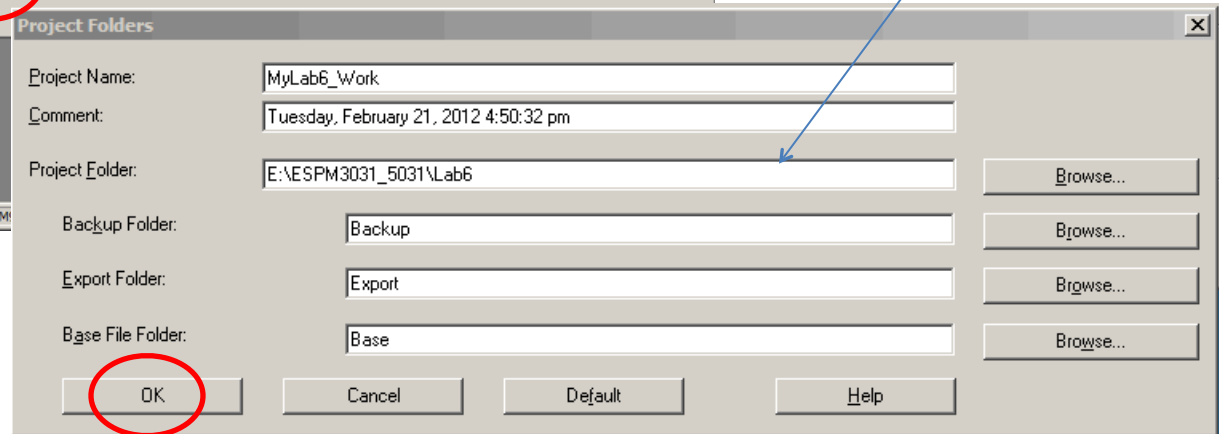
Project Folders

Project Name: MyLab6_Work

Comment: Tuesday, February 21, 2012 4:50:32 pm

Project Folder: E:\ESPM3031_5031\Lab6 Browse...

Backup Folder: Backup Browse...

Export Folder: Export Browse...

Base File Folder: Base Browse...

OK Cancel Default Help